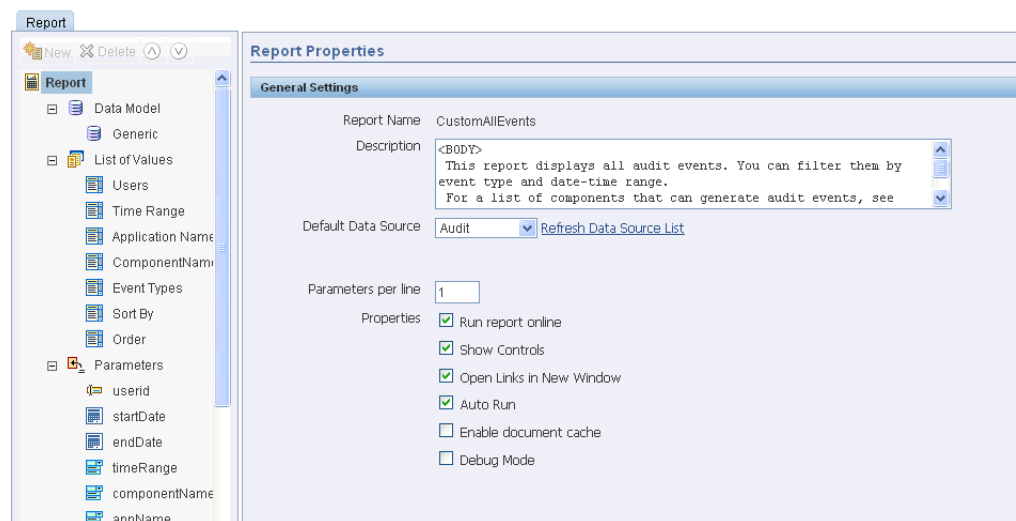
Report

New Delete

Report
Data Model
Generic
List of Values
Users
Time Range
Application Name
ComponentName
Event Types
Sort By
Order
Parameters
userid
startDate
endDate
timeRange
componentName
appName

Report Properties

General Settings

Report Name CustomAllEvents

Description <BODY>
This report displays all audit events. You can filter them by event type and date-time range.
For a list of components that can generate audit events, see

Default Data Source Audit Refresh Data Source List

Parameters per line 1

Properties
Run report online
Show Controls
Open Links in New Window
Auto Run
Enable document cache
Debug Mode